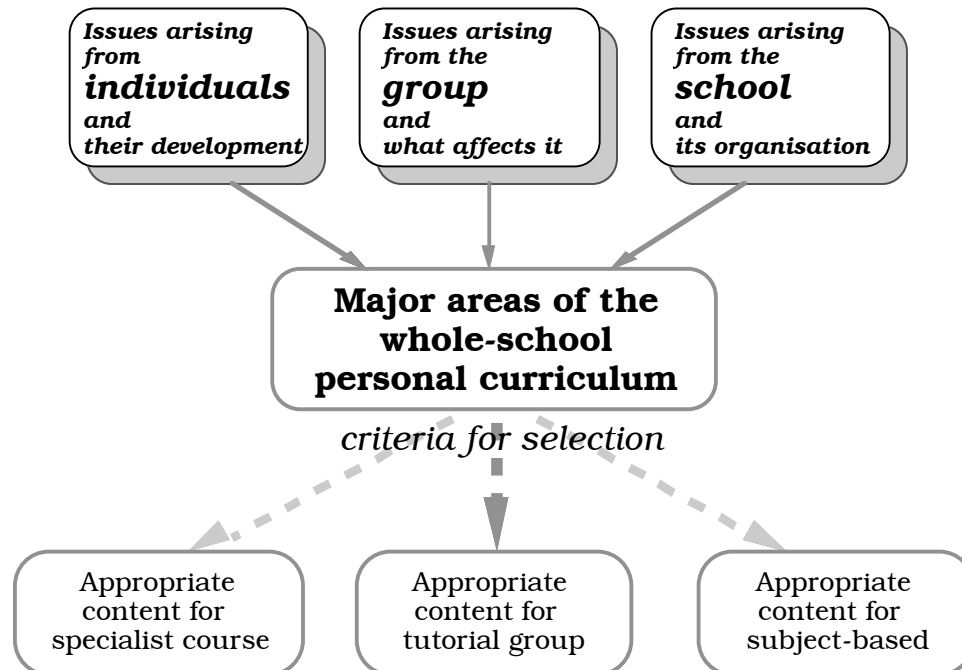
Issues arising from individuals and their development

Issues arising from the group and what affects it

Issues arising from the school and its organisation

Major areas of the whole-school personal curriculum

criteria for selection

Appropriate content for specialist course

Appropriate content for tutorial group

Appropriate content for subject-based